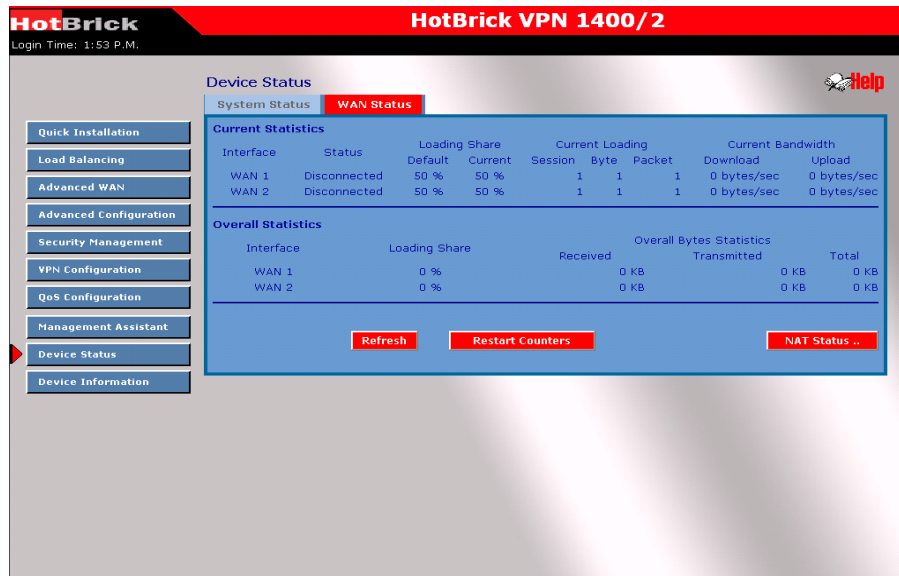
HotBrick
Login Time: 1:53 P.M.

HotBrick VPN 1400/2

Device Status

Help

System Status
WAN Status

Quick Installation
Load Balancing
Advanced WAN
Advanced Configuration
Security Management
VPN Configuration
QoS Configuration
Management Assistant
Device Status
Device Information

Current Statistics

| Interface | Status | Loading Share Default | Loading Share Current | Current Loading Session | Byte | Packet | Current Bandwidth Download | Upload |
|---|---|---|---|---|---|---|---|---|
| WAN 1 | Disconnected | 50 % | 50 % | 1 | 1 | 1 | 0 bytes/sec | 0 bytes/sec |
| WAN 2 | Disconnected | 50 % | 50 % | 1 | 1 | 1 | 0 bytes/sec | 0 bytes/sec |

Overall Statistics

| Interface | Loading Share | Overall Bytes Statistics Received | Transmitted | Total |
|---|---|---|---|---|
| WAN 1 | 0 % | 0 KB | 0 KB | 0 KB |
| WAN 2 | 0 % | 0 KB | 0 KB | 0 KB |

Refresh
Restart Counters
NAT Status ..